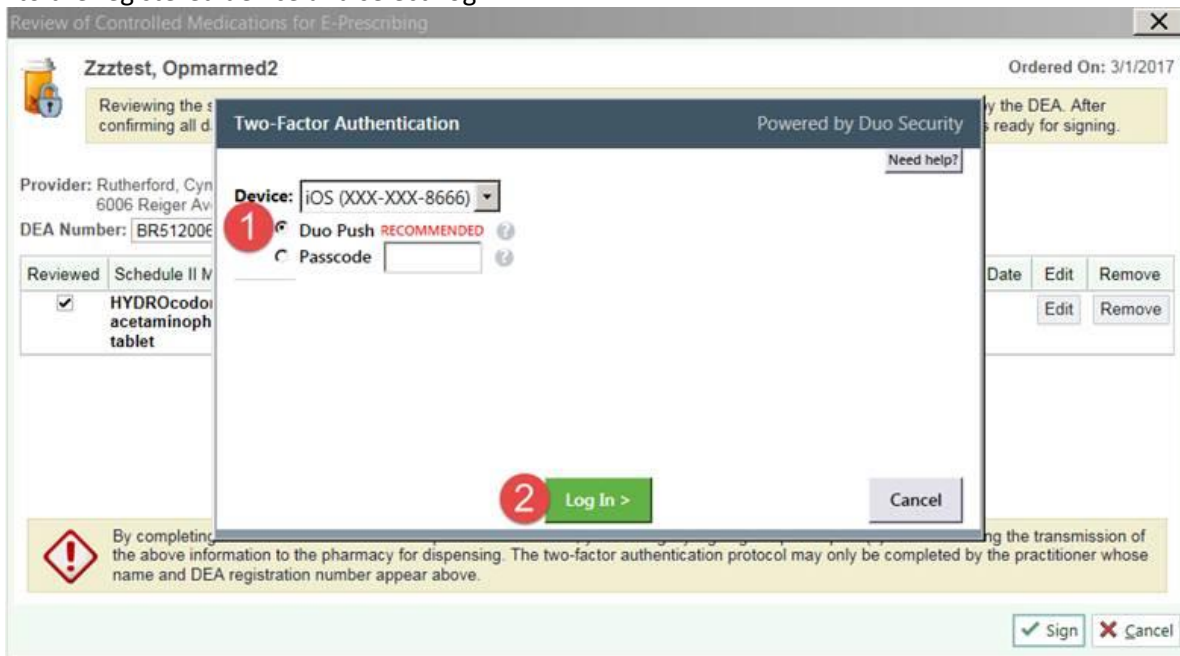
Review of Controlled Medications for E-Prescribing

Zzztest, Opmarmed2

Ordered On: 3/1/2017

Reviewing the s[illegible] y the DEA. After confirming all d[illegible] s ready for signing.

Two-Factor Authentication

Powered by Duo Security

Need help?

Device: iOS (XXX-XXX-8666)

1

Duo Push RECOMMENDED

Passcode

Provider: Rutherford, Cyn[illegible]
6006 Reiger Av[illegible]

DEA Number: BR51200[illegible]

| Reviewed | Schedule II M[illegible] | Date | Edit | Remove |
|---|---|---|---|---|
| ✔ | HYDROcodo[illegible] acetaminoph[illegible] tablet | | Edit | Remove |

2

Log In >

Cancel

By completin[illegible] ng the transmission of the above information to the pharmacy for dispensing. The two-factor authentication protocol may only be completed by the practitioner whose name and DEA registration number appear above.

Sign

Cancel